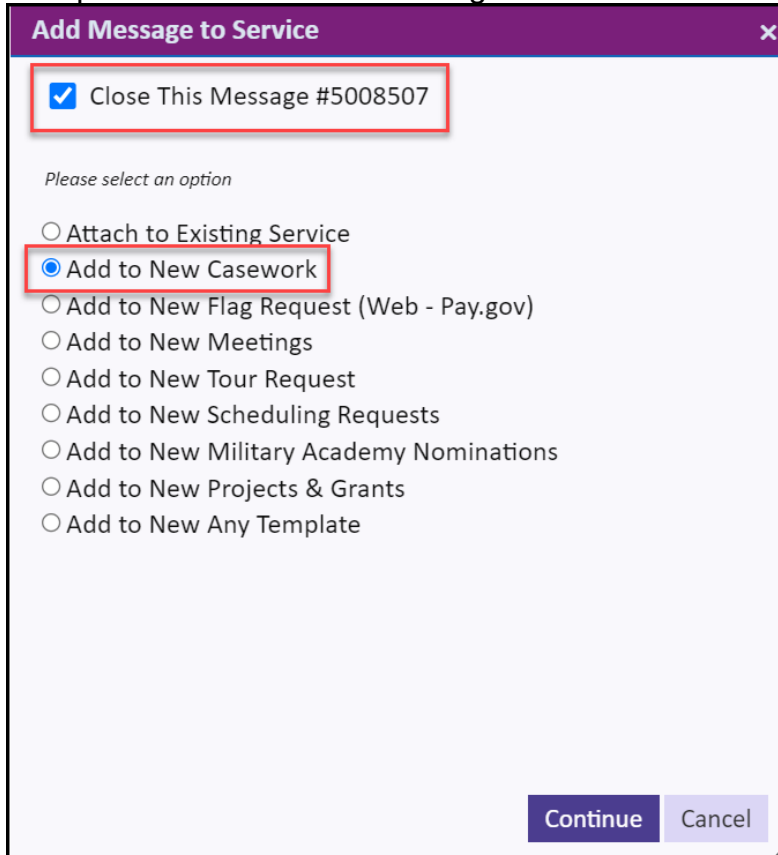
Add Message to Service

×

Close This Message #5008507

Please select an option

Attach to Existing Service
Add to New Casework
Add to New Flag Request (Web - Pay.gov)
Add to New Meetings
Add to New Tour Request
Add to New Scheduling Requests
Add to New Military Academy Nominations
Add to New Projects & Grants
Add to New Any Template

Continue Cancel